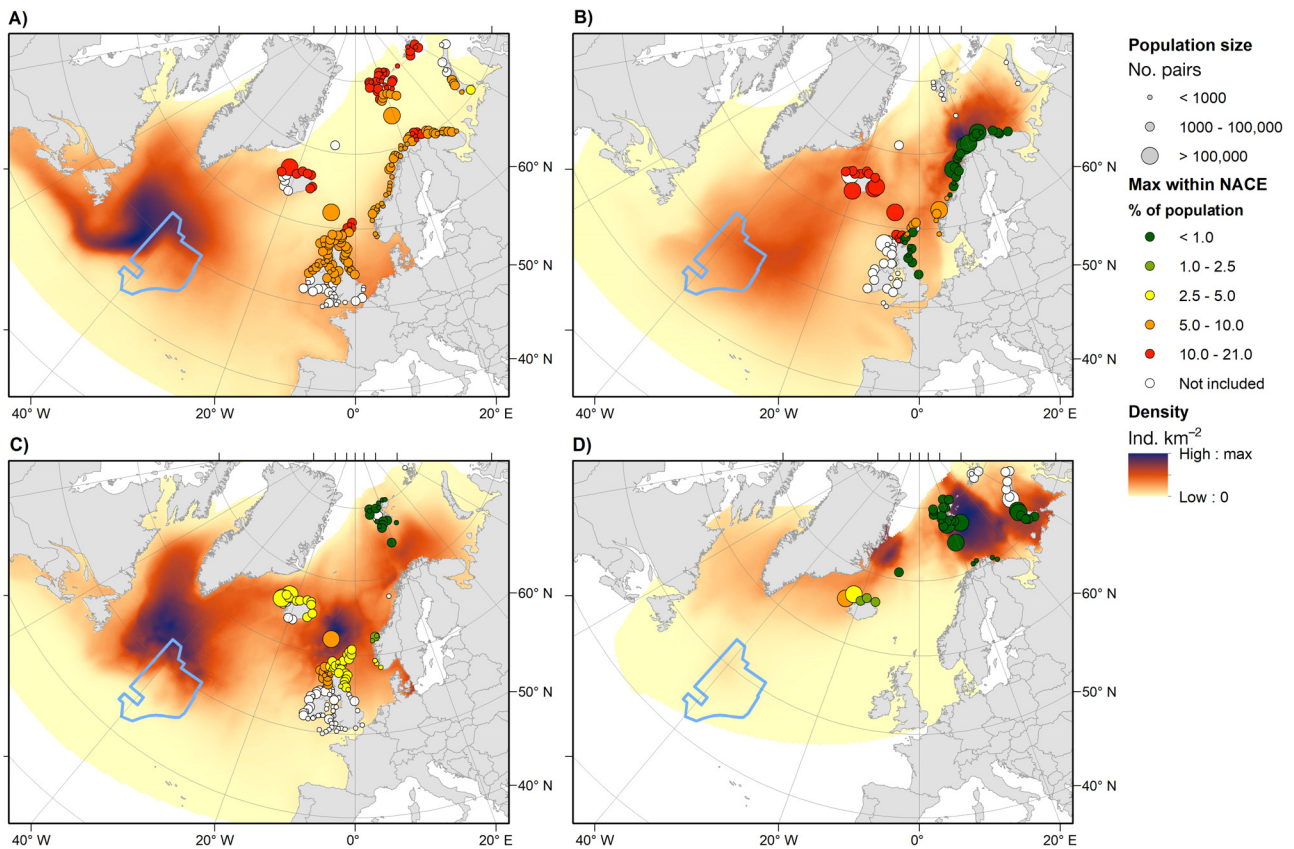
A)

60° N
50° N
40° N
40° W 20° W 0° 20° E

B)

60° N
50° N
40° N
40° W 20° W 0° 20° E

Population size
No. pairs
< 1000
1000 - 100,000
> 100,000
Max within NACE
% of population
< 1.0
1.0 - 2.5
2.5 - 5.0
5.0 - 10.0
10.0 - 21.0
Not included
Density
Ind. km$^{-2}$
High : max
Low : 0

C)

60° N
50° N
40° N
40° W 20° W 0° 20° E

D)

60° N
50° N
40° N
40° W 20° W 0° 20° E